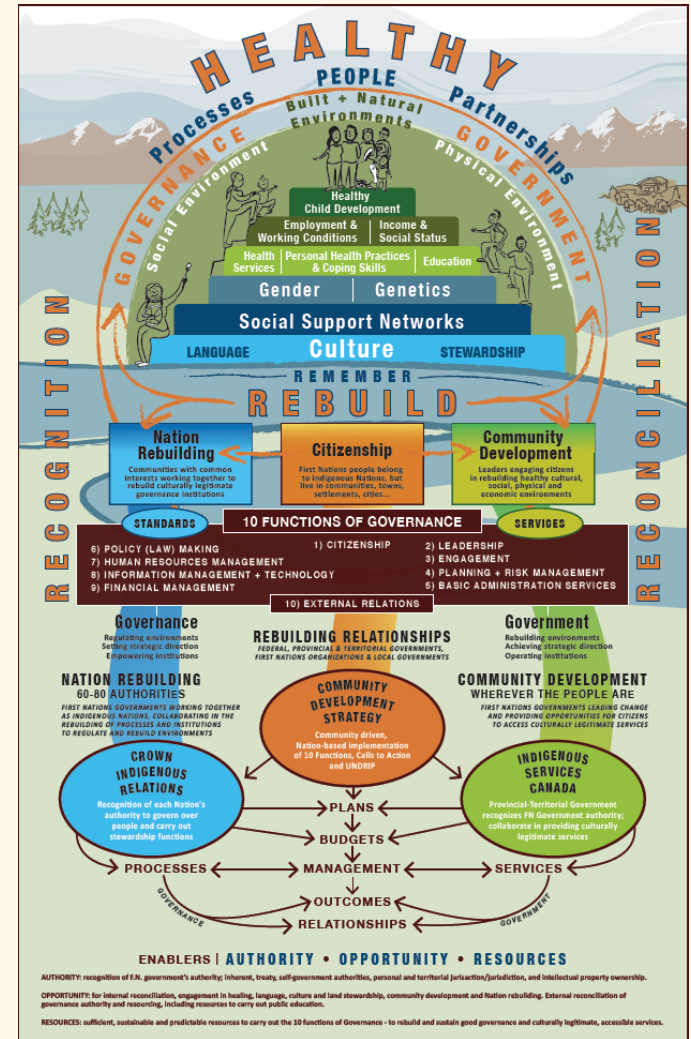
HEALTHY

Processes PEOPLE Partnerships

Built + Natural Environments

GOVERNANCE GOVERNMENT

Social Environment Physical Environment

Healthy Child Development

Employment & Working Conditions | Income & Social Status

Health Services | Personal Health Practices & Coping Skills | Education

Gender | Genetics

Social Support Networks

LANGUAGE Culture STEWARDSHIP

REMEMBER

REBUILD

RECOGNITION RECONCILIATION

Nation Rebuilding
Communities with common interests working together to rebuild culturally legitimate governance institutions

Citizenship
First Nations people belong to Indigenous Nations, but live in communities, towns, settlements, cities...

Community Development
Leaders engaging citizens in rebuilding healthy cultural, social, physical and economic environments

STANDARDS 10 FUNCTIONS OF GOVERNANCE SERVICES

6) POLICY (LAW) MAKING
7) HUMAN RESOURCES MANAGEMENT
8) INFORMATION MANAGEMENT + TECHNOLOGY
9) FINANCIAL MANAGEMENT

1) CITIZENSHIP

2) LEADERSHIP
3) ENGAGEMENT
4) PLANNING + RISK MANAGEMENT
5) BASIC ADMINISTRATION SERVICES

10) EXTERNAL RELATIONS

Governance
Regulating environments
Setting strategic direction
Empowering institutions

REBUILDING RELATIONSHIPS
FEDERAL, PROVINCIAL & TERRITORIAL GOVERNMENTS, FIRST NATIONS ORGANIZATIONS & LOCAL GOVERNMENTS

Government
Rebuilding environments
Achieving strategic direction
Operating institutions

NATION REBUILDING
60-80 AUTHORITIES
FIRST NATIONS GOVERNMENTS WORKING TOGETHER AS INDIGENOUS NATIONS, COLLABORATING IN THE REBUILDING OF PROCESSES AND INSTITUTIONS TO REGULATE AND REBUILD ENVIRONMENTS

COMMUNITY DEVELOPMENT STRATEGY
Community driven, Nation-based implementation of 10 Functions, Calls to Action and UNDRIP

COMMUNITY DEVELOPMENT
WHEREVER THE PEOPLE ARE
FIRST NATIONS GOVERNMENTS LEADING CHANGE AND PROVIDING OPPORTUNITIES FOR CITIZENS TO ACCESS CULTURALLY LEGITIMATE SERVICES

CROWN INDIGENOUS RELATIONS
Recognition of each Nation's authority to govern over people and carry out stewardship functions

INDIGENOUS SERVICES CANADA
Provincial-Territorial Government recognizes FN Government authority; collaborate in providing culturally legitimate services

PLANS
BUDGETS
PROCESSES MANAGEMENT SERVICES
OUTCOMES
GOVERNANCE RELATIONSHIPS GOVERNMENT

ENABLERS | AUTHORITY • OPPORTUNITY • RESOURCES

AUTHORITY: recognition of F.N. government's authority; inherent, treaty, self-government authorities, personal and territorial jurisaction/jurisdiction, and intellectual property ownership.

OPPORTUNITY: for internal reconciliation, engagement in healing, language, culture and land stewardship, community development and Nation rebuilding. External reconciliation of governance authority and resourcing, including resources to carry out public education.

RESOURCES: sufficient, sustainable and predictable resources to carry out the 10 functions of Governance - to rebuild and sustain good governance and culturally legitimate, accessible services.